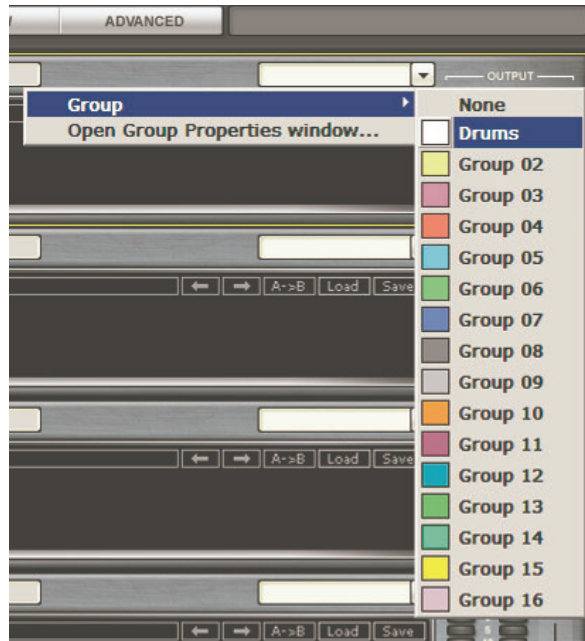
ADVANCED

OUTPUT

Group
Open Group Properties window...

None
Drums
Group 02
Group 03
Group 04
Group 05
Group 06
Group 07
Group 08
Group 09
Group 10
Group 11
Group 12
Group 13
Group 14
Group 15
Group 16

A->B Load Save

A->B Load Save

A->B Load Save